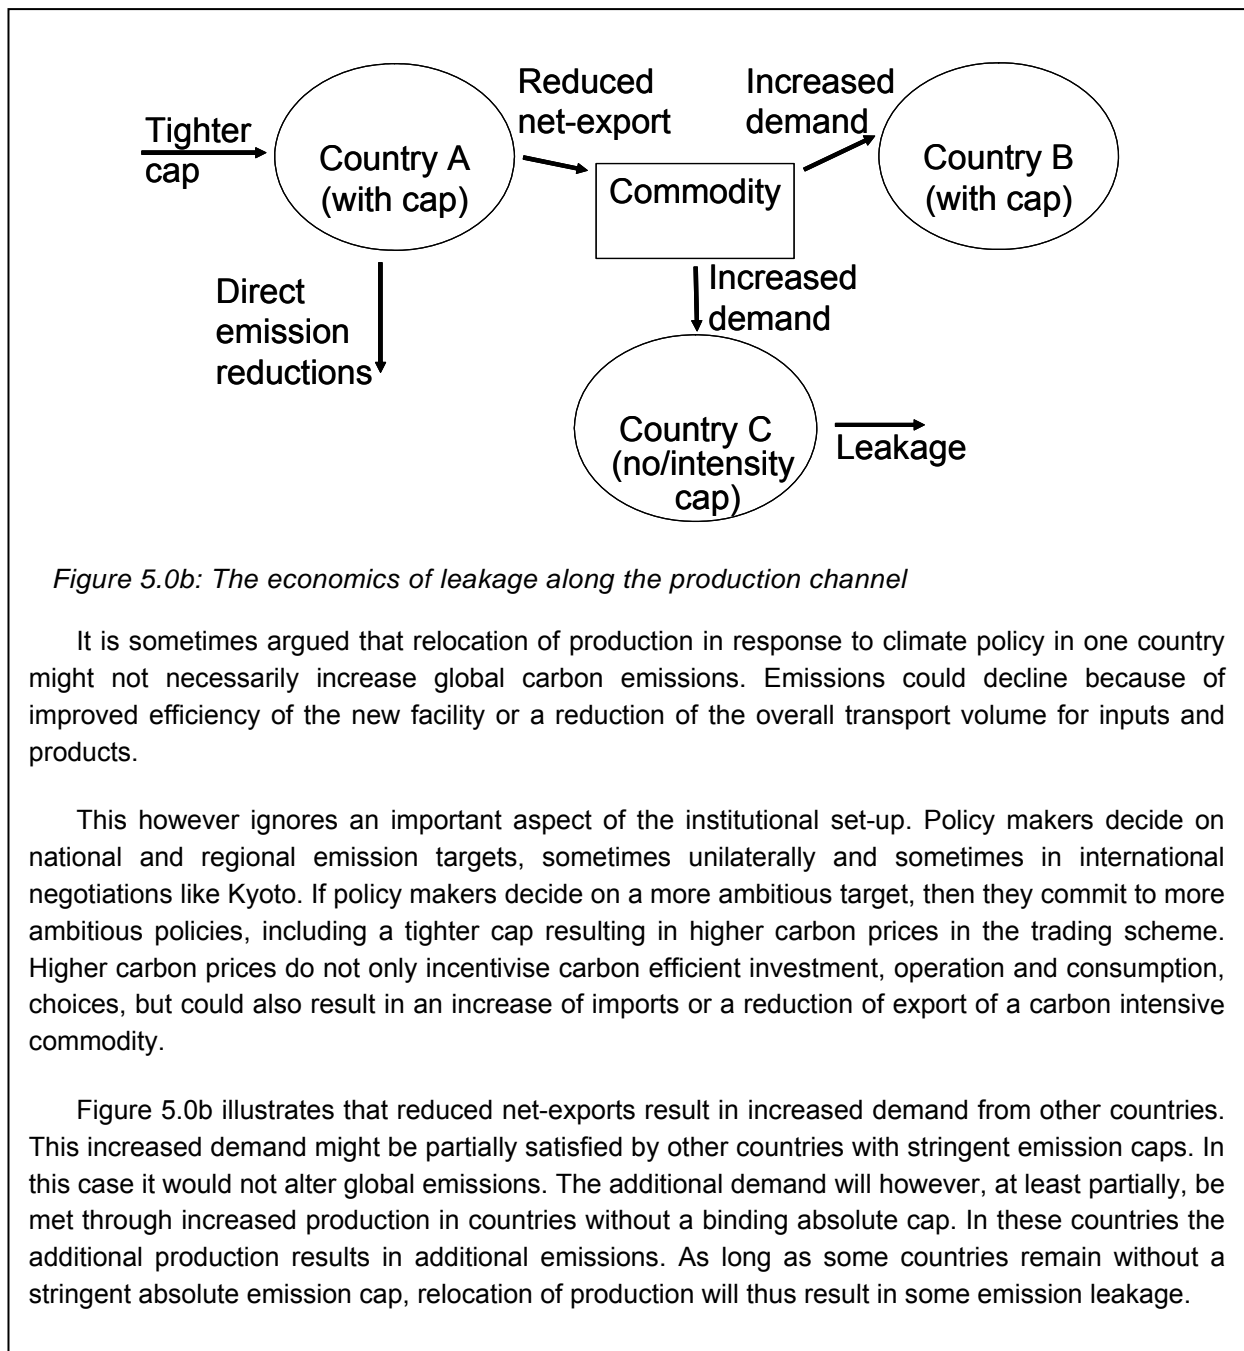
Tighter cap

Country A (with cap)

Reduced net-export

Commodity

Increased demand

Country B (with cap)

Direct emission reductions

Increased demand

Country C (no/intensity cap)

Leakage

Figure 5.0b: The economics of leakage along the production channel

It is sometimes argued that relocation of production in response to climate policy in one country might not necessarily increase global carbon emissions. Emissions could decline because of improved efficiency of the new facility or a reduction of the overall transport volume for inputs and products.

This however ignores an important aspect of the institutional set-up. Policy makers decide on national and regional emission targets, sometimes unilaterally and sometimes in international negotiations like Kyoto. If policy makers decide on a more ambitious target, then they commit to more ambitious policies, including a tighter cap resulting in higher carbon prices in the trading scheme. Higher carbon prices do not only incentivise carbon efficient investment, operation and consumption, choices, but could also result in an increase of imports or a reduction of export of a carbon intensive commodity.

Figure 5.0b illustrates that reduced net-exports result in increased demand from other countries. This increased demand might be partially satisfied by other countries with stringent emission caps. In this case it would not alter global emissions. The additional demand will however, at least partially, be met through increased production in countries without a binding absolute cap. In these countries the additional production results in additional emissions. As long as some countries remain without a stringent absolute emission cap, relocation of production will thus result in some emission leakage.